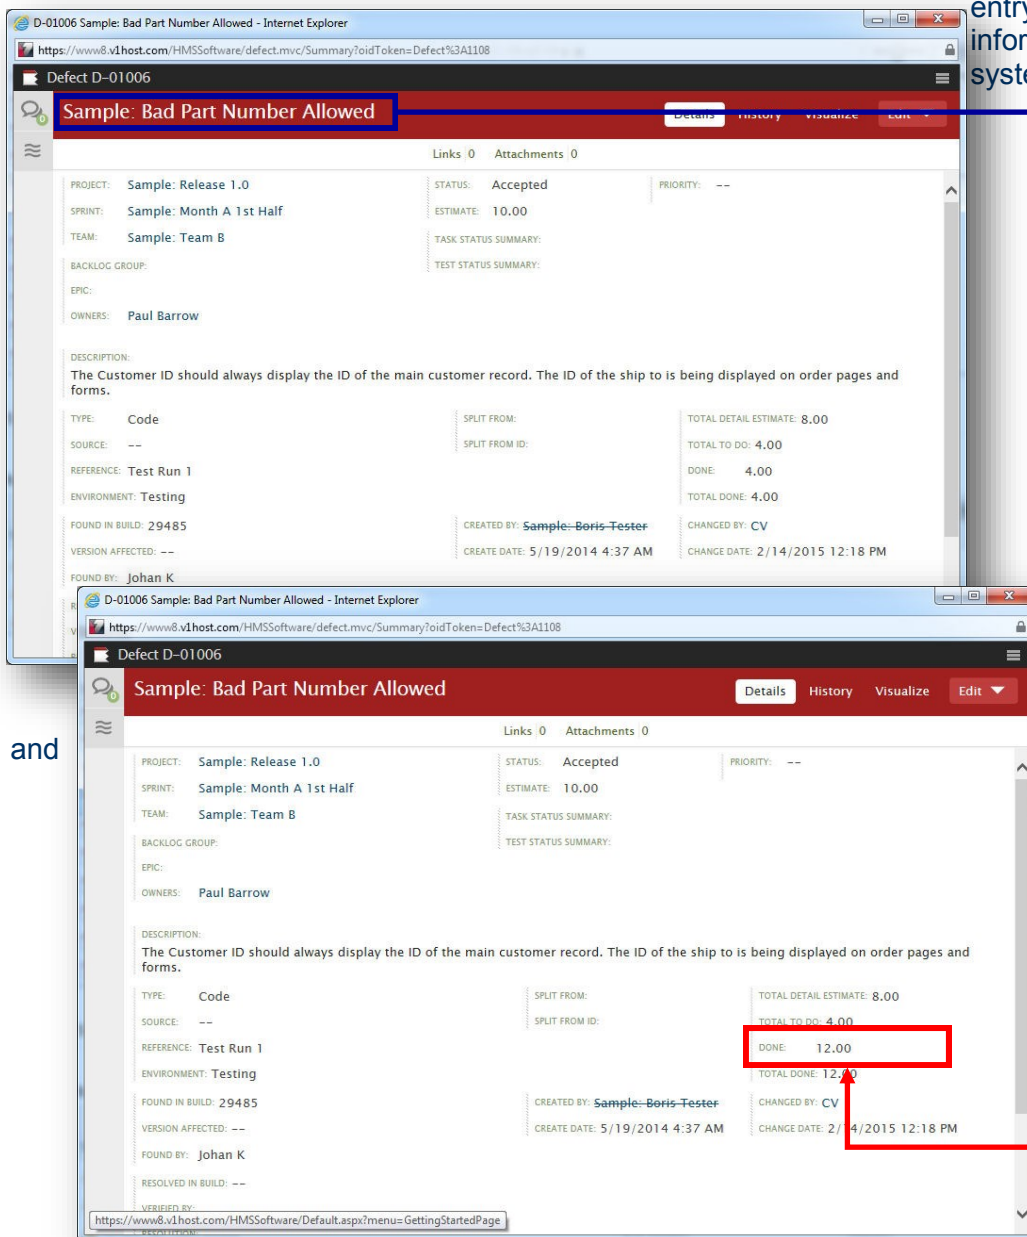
D-01006 Sample: Bad Part Number Allowed - Internet Explorer

https://www8.v1host.com/HMSSoftware/defect.mvc/Summary?oidToken=Defect%3A1108

Defect D-01006

Sample: Bad Part Number Allowed

Details History Visualize Edit

Links 0 Attachments 0

PROJECT: Sample: Release 1.0
SPRINT: Sample: Month A 1st Half
TEAM: Sample: Team B
BACKLOG GROUP:
EPIC:
OWNERS: Paul Barrow

STATUS: Accepted
ESTIMATE: 10.00
TASK STATUS SUMMARY:
TEST STATUS SUMMARY:

PRIORITY: --

DESCRIPTION:
The Customer ID should always display the ID of the main customer record. The ID of the ship to is being displayed on order pages and forms.

TYPE: Code
SOURCE: --
REFERENCE: Test Run 1
ENVIRONMENT: Testing
FOUND IN BUILD: 29485
VERSION AFFECTED: --
FOUND BY: Johan K

SPLIT FROM:
SPLIT FROM ID:
CREATED BY: Sample: Boris Tester
CREATE DATE: 5/19/2014 4:37 AM

TOTAL DETAIL ESTIMATE: 8.00
TOTAL TO DO: 4.00
DONE: 4.00
TOTAL DONE: 4.00
CHANGED BY: CV
CHANGE DATE: 2/14/2015 12:18 PM

entry
infor
syste

and

D-01006 Sample: Bad Part Number Allowed - Internet Explorer

https://www8.v1host.com/HMSSoftware/defect.mvc/Summary?oidToken=Defect%3A1108

Defect D-01006

Sample: Bad Part Number Allowed

Details History Visualize Edit

Links 0 Attachments 0

PROJECT: Sample: Release 1.0
SPRINT: Sample: Month A 1st Half
TEAM: Sample: Team B
BACKLOG GROUP:
EPIC:
OWNERS: Paul Barrow

STATUS: Accepted
ESTIMATE: 10.00
TASK STATUS SUMMARY:
TEST STATUS SUMMARY:

PRIORITY: --

DESCRIPTION:
The Customer ID should always display the ID of the main customer record. The ID of the ship to is being displayed on order pages and forms.

TYPE: Code
SOURCE: --
REFERENCE: Test Run 1
ENVIRONMENT: Testing
FOUND IN BUILD: 29485
VERSION AFFECTED: --
FOUND BY: Johan K
RESOLVED IN BUILD: --
VERIFIED BY:

SPLIT FROM:
SPLIT FROM ID:
CREATED BY: Sample: Boris Tester
CREATE DATE: 5/19/2014 4:37 AM

TOTAL DETAIL ESTIMATE: 8.00
TOTAL TO DO: 4.00
DONE: 12.00
TOTAL DONE: 12.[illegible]
CHANGED BY: CV
CHANGE DATE: 2/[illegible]4/2015 12:18 PM

https://www8.v1host.com/HMSSoftware/Default.aspx?menu=GettingStartedPage